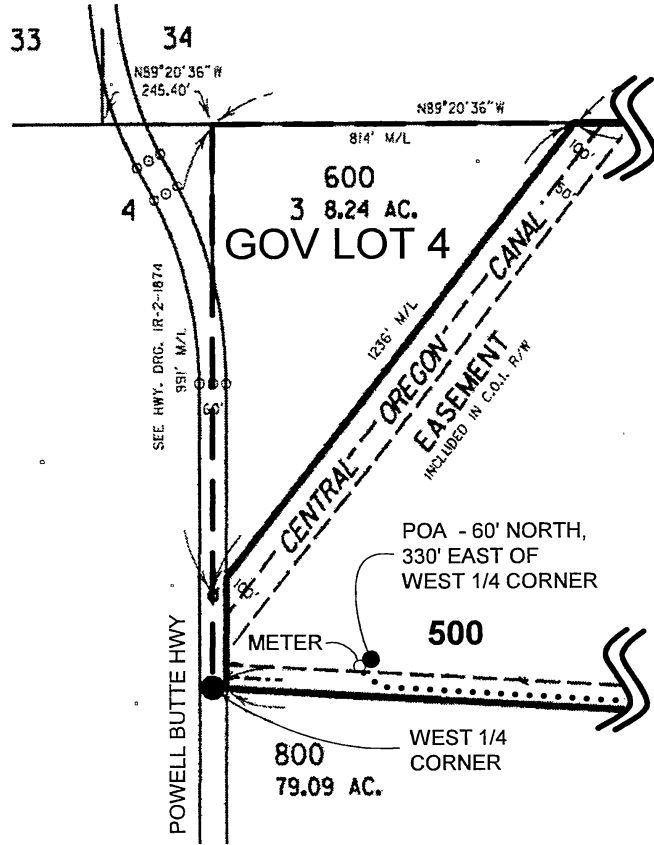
33 34

N89°20'36"W
245.40'

N89°20'36"W
814' M/L

100'
50'

600
3 8.24 AC.
GOV LOT 4

4

1236' M/L

CENTRAL OREGON CANAL

EASEMENT
INCLUDED IN C.O.I. R/W

SEE HWY. DRG. IR-2-1874
991' M/L

60'

100'

POA - 60' NORTH, 330' EAST OF WEST 1/4 CORNER

METER

500

POWELL BUTTE HWY

800
79.09 AC.

WEST 1/4 CORNER